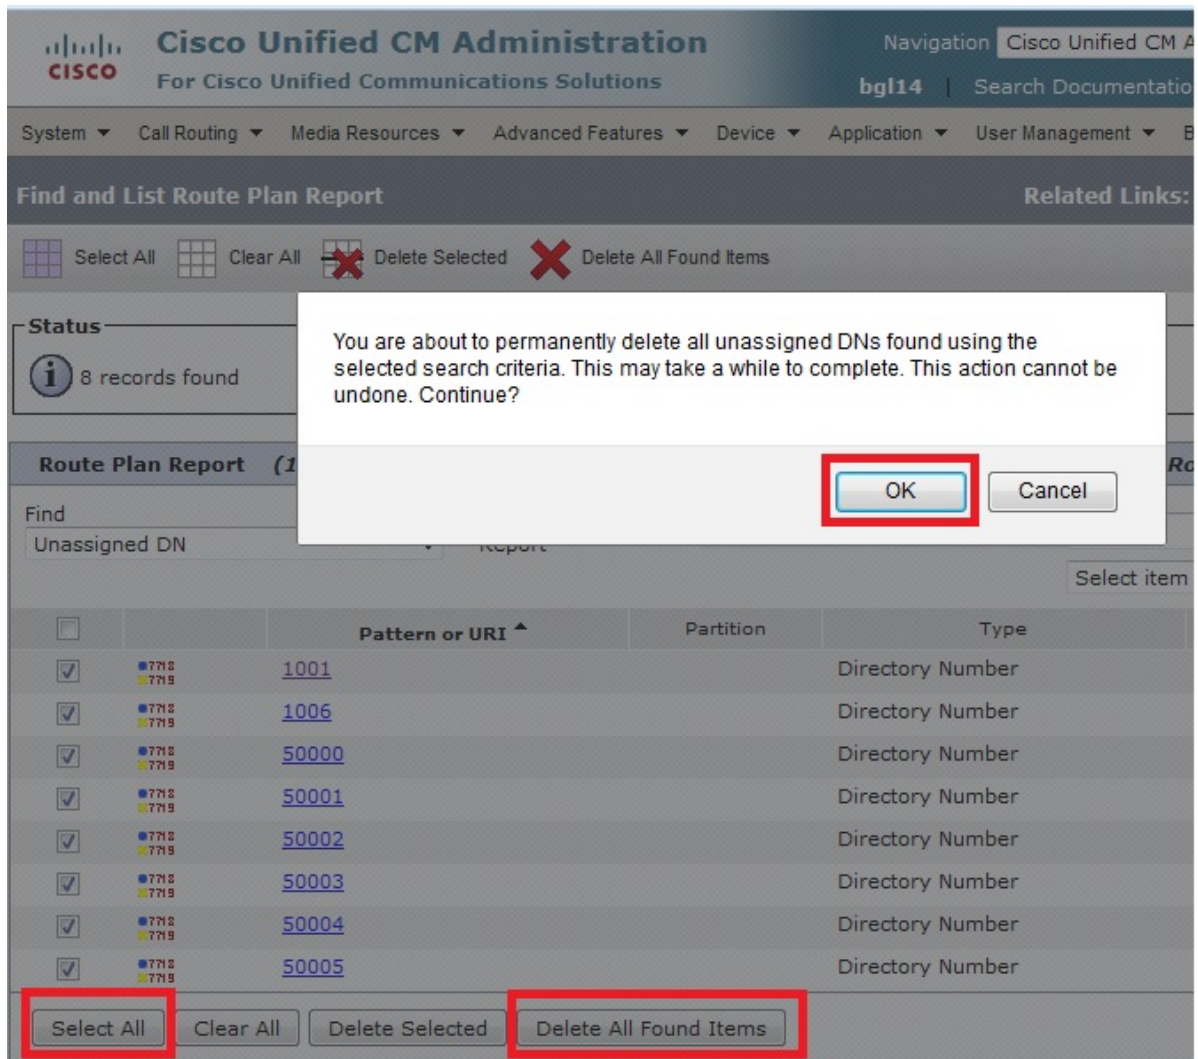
cisco Cisco Unified CM Administration
For Cisco Unified Communications Solutions

Navigation Cisco Unified CM A
bgl14 | Search Documentatio

System ▼ Call Routing ▼ Media Resources ▼ Advanced Features ▼ Device ▼ Application ▼ User Management ▼ B

Find and List Route Plan Report
Related Links:

Select All Clear All Delete Selected Delete All Found Items

Status
8 records found

You are about to permanently delete all unassigned DNs found using the selected search criteria. This may take a while to complete. This action cannot be undone. Continue?

OK Cancel

Route Plan Report (1
Ro

Find
Unassigned DN
Report

Select item

| | | Pattern or URI ▲ | Partition | Type |
|---|---|---|---|---|
| ☑ | 7712 7719 | 1001 | | Directory Number |
| ☑ | 7712 7719 | 1006 | | Directory Number |
| ☑ | 7712 7719 | 50000 | | Directory Number |
| ☑ | 7712 7719 | 50001 | | Directory Number |
| ☑ | 7712 7719 | 50002 | | Directory Number |
| ☑ | 7712 7719 | 50003 | | Directory Number |
| ☑ | 7712 7719 | 50004 | | Directory Number |
| ☑ | 7712 7719 | 50005 | | Directory Number |

Select All Clear All Delete Selected Delete All Found Items